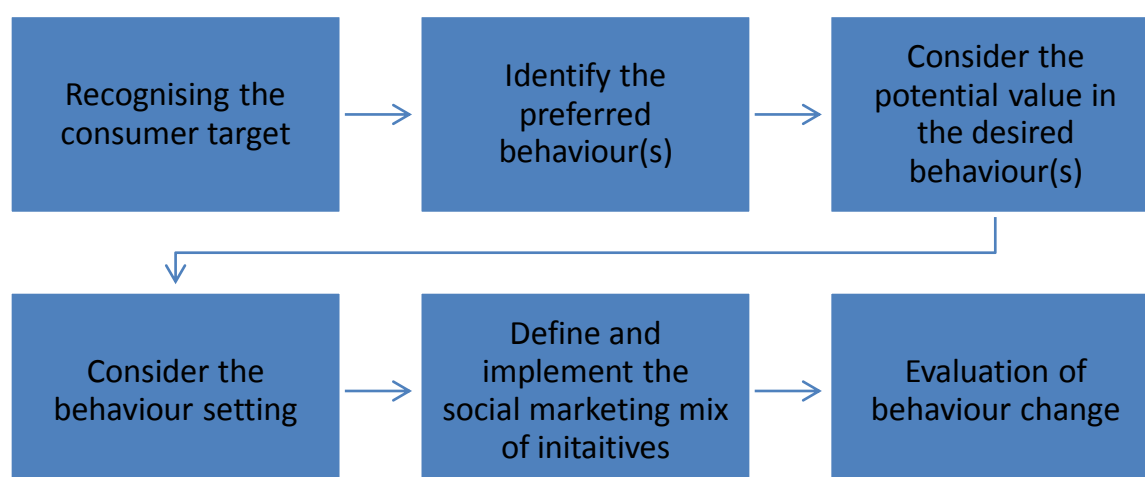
Recognising the consumer target

Identify the preferred behaviour(s)

Consider the potential value in the desired behaviour(s)

Consider the behaviour setting

Define and implement the social marketing mix of initaitives

Evaluation of behaviour change